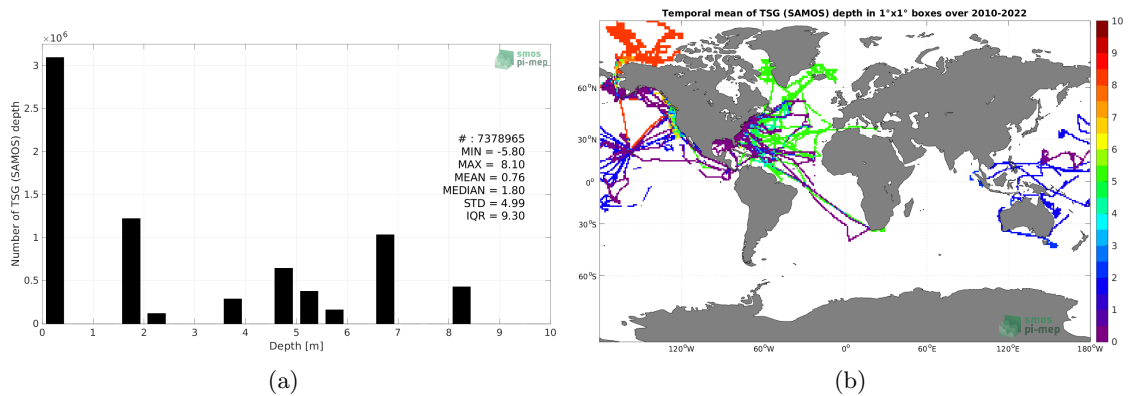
$\times 10^6$

smos
pi-mep

# : 7378965
MIN = -5.80
MAX = 8.10
MEAN = 0.76
MEDIAN = 1.80
STD = 4.99
IQR = 9.30

Number of TSG (SAMOS) depth

3
2.5
2
1.5
1
0.5
0

0 1 2 3 4 5 6 7 8 9 10

Depth [m]

(a)

Temporal mean of TSG (SAMOS) depth in 1°x1° boxes over 2010-2022

60°N
30°N
0°
30°S
60°S

120°W 60°W 0° 60°E 120°E 180°W

smos
pi-mep

10
9
8
7
6
5
4
3
2
1
0

(b)